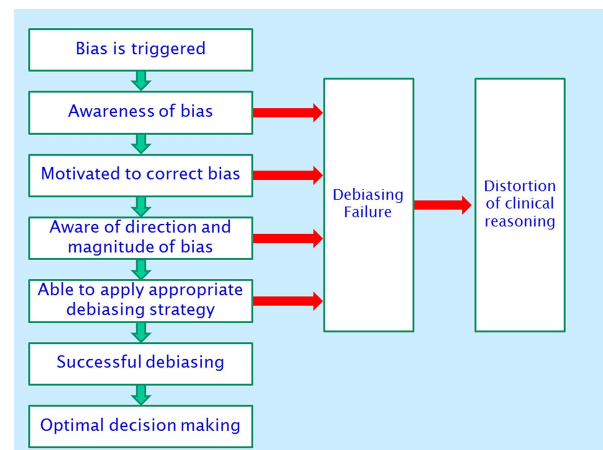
Bias is triggered

Awareness of bias

Motivated to correct bias

Aware of direction and magnitude of bias

Able to apply appropriate debiasing strategy

Successful debiasing

Optimal decision making

Debiasing Failure

Distortion of clinical reasoning